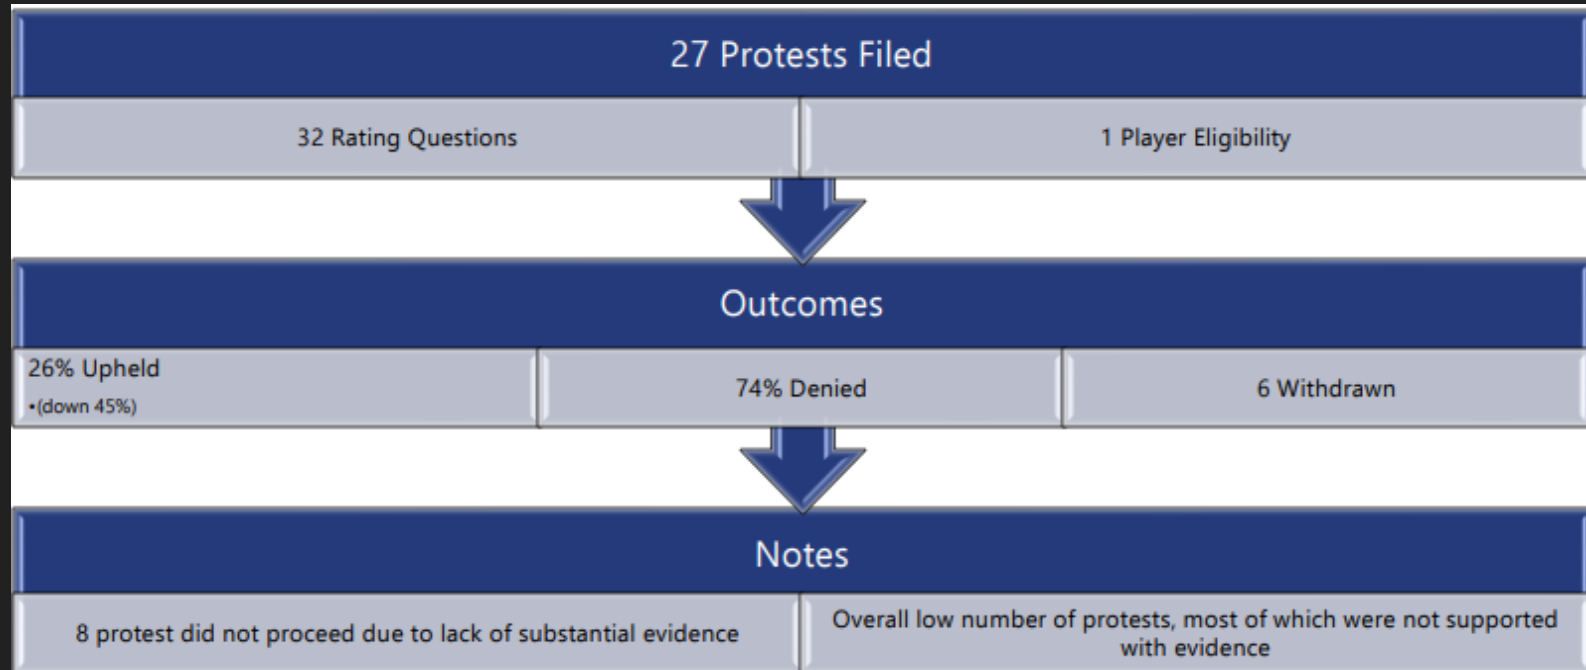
27 Protests Filed

32 Rating Questions

1 Player Eligibility

Outcomes

26% Upheld
•(down 45%)

74% Denied

6 Withdrawn

Notes

8 protest did not proceed due to lack of substantial evidence

Overall low number of protests, most of which were not supported with evidence